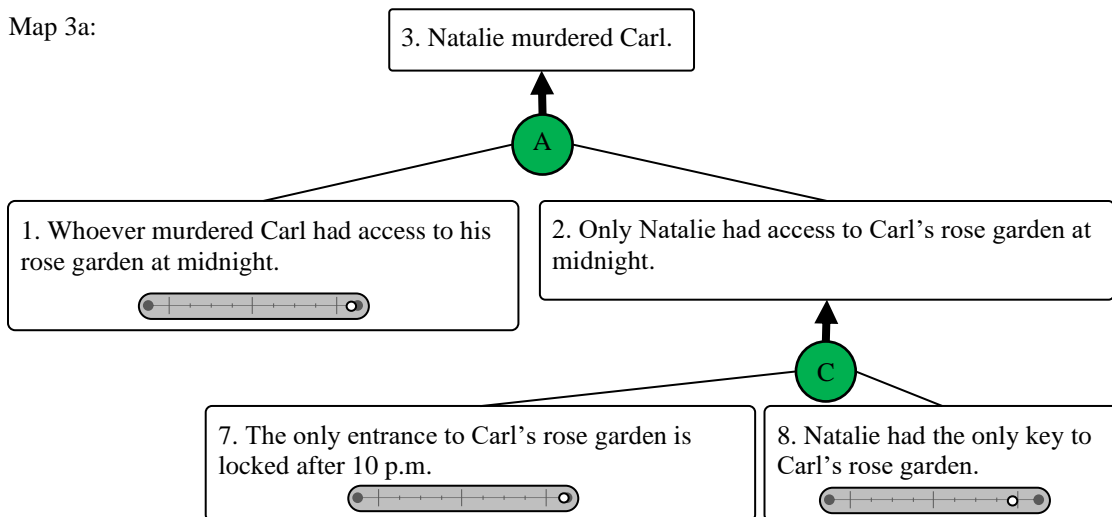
Map 3a:

3. Natalie murdered Carl.

A

1. Whoever murdered Carl had access to his rose garden at midnight.

2. Only Natalie had access to Carl's rose garden at midnight.

C

7. The only entrance to Carl's rose garden is locked after 10 p.m.

8. Natalie had the only key to Carl's rose garden.